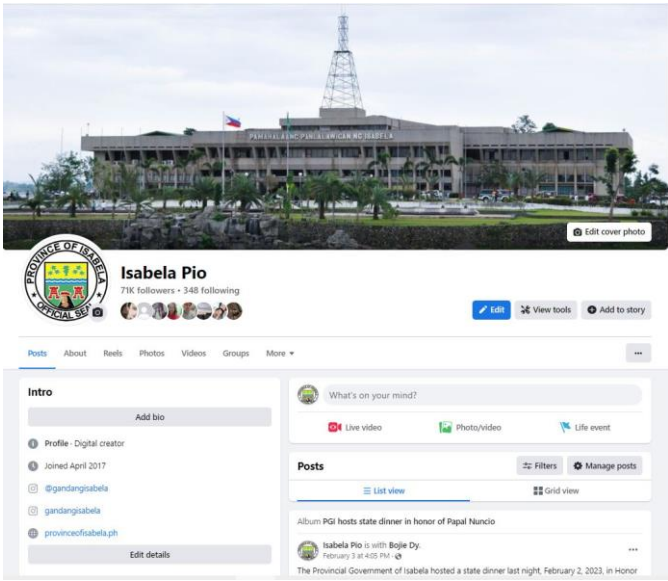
PAMAHALAANG PANLALAWIGAN NG ISABELA

Edit cover photo

PROVINCE OF ISABELA
OFFICIAL SEAL

Isabela Pio
71K followers • 348 following

Edit
View tools
Add to story

Posts About Reels Photos Videos Groups More ▾

...

Intro

Add bio

Profile · Digital creator

Joined April 2017

@gandangisabela

gandangisabela

provinceofisabela.ph

Edit details

What's on your mind?

Live video
Photo/video
Life event

Posts

Filters
Manage posts

List view
Grid view

Album PGI hosts state dinner in honor of Papal Nuncio

Isabela Pio is with Bojie Dy.
February 3 at 4:55 PM ·

...

The Provincial Government of Isabela hosted a state dinner last night, February 2, 2023, in Honor